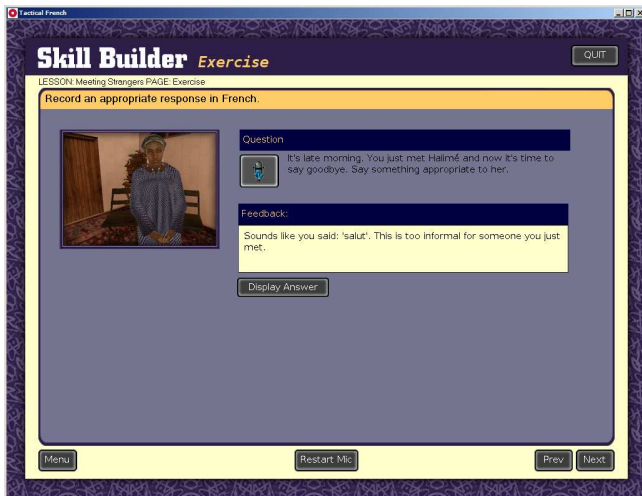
Tactical French

Skill Builder Exercise

QUIT

LESSON: Meeting Strangers PAGE: Exercise

Record an appropriate response in French.

Question

It's late morning. You just met Halimé and now it's time to say goodbye. Say something appropriate to her.

Feedback:

Sounds like you said: 'salut'. This is too informal for someone you just met.

Display Answer

Menu

Restart Mic

Prev

Next